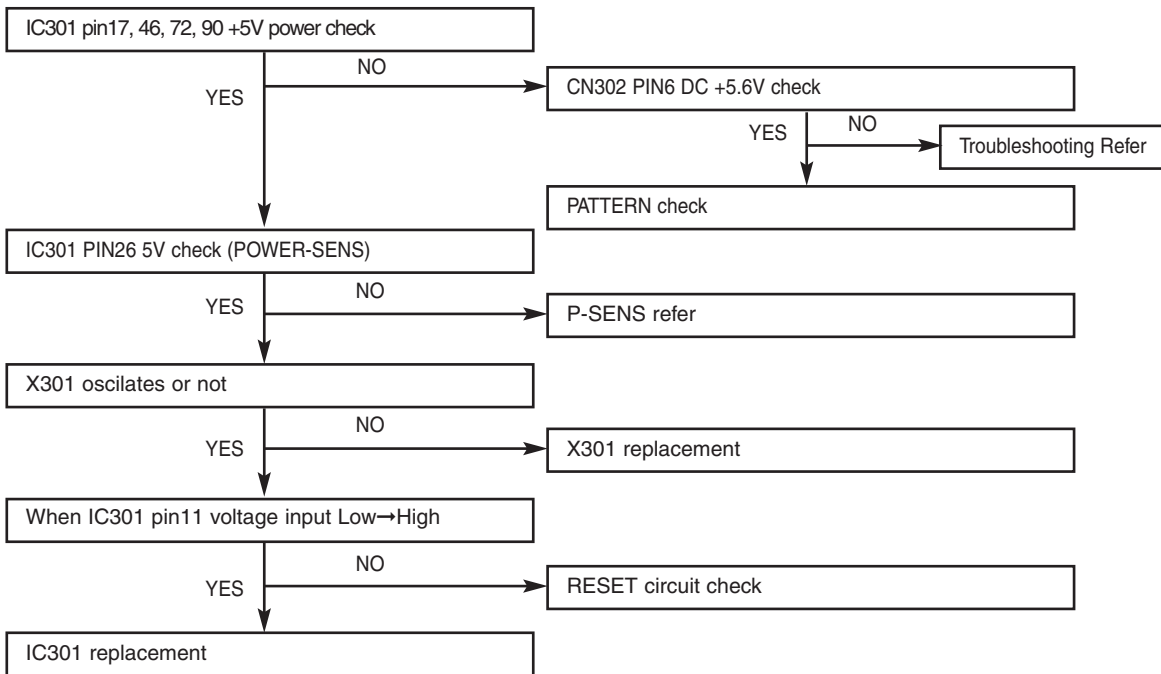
IC301 pin17, 46, 72, 90 +5V power check

NO

YES

CN302 PIN6 DC +5.6V check

YES

NO

Troubleshooting Refer

PATTERN check

IC301 PIN26 5V check (POWER-SENS)

NO

YES

P-SENS refer

X301 oscilates or not

NO

YES

X301 replacement

When IC301 pin11 voltage input Low→High

NO

YES

RESET circuit check

IC301 replacement